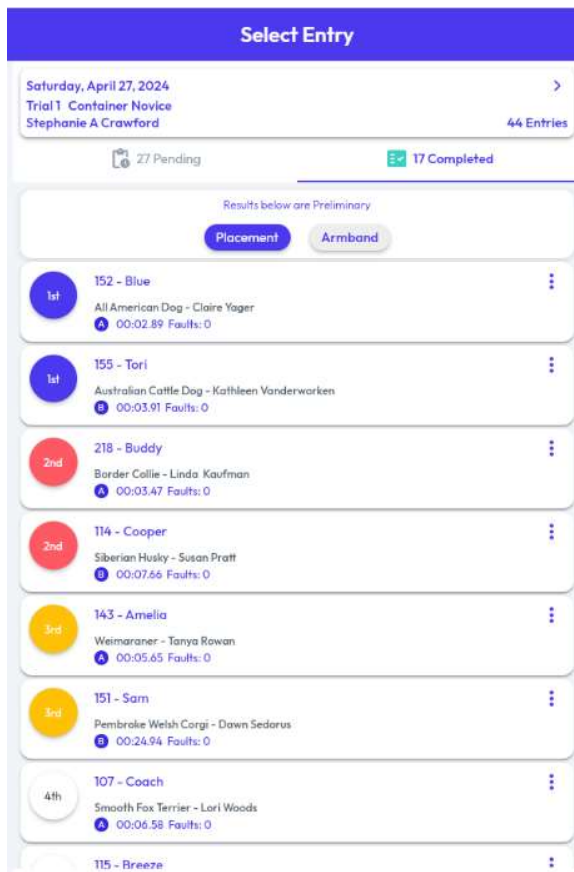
Select Entry

Saturday, April 27, 2024
Trial 1 Container Novice
Stephanie A Crawford
44 Entries

27 Pending
17 Completed

Results below are Preliminary

Placement
Armband

1st
152 - Blue
All American Dog - Claire Yager
A 00:02.89 Faults: 0

1st
155 - Tori
Australian Cattle Dog - Kathleen Vanderworken
B 00:03.91 Faults: 0

2nd
218 - Buddy
Border Collie - Linda Kaufman
A 00:03.47 Faults: 0

2nd
114 - Cooper
Siberian Husky - Susan Pratt
B 00:07.66 Faults: 0

3rd
143 - Amelia
Weimaraner - Tanya Rowan
A 00:05.65 Faults: 0

3rd
151 - Sam
Pembroke Welsh Corgi - Dawn Sedorus
B 00:24.94 Faults: 0

4th
107 - Coach
Smooth Fox Terrier - Lori Woods
A 00:06.58 Faults: 0

115 - Breeze